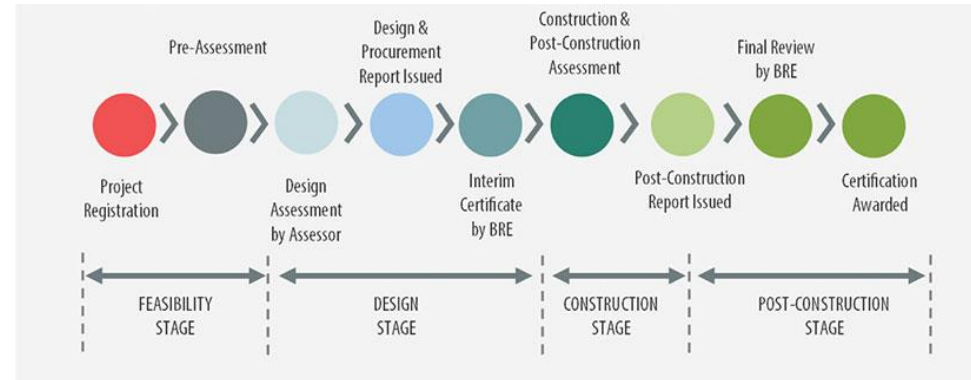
Pre-Assessment

Design & Procurement Report Issued

Construction & Post-Construction Assessment

Final Review by BRE

Project Registration

Design Assessment by Assessor

Interim Certificate by BRE

Post-Construction Report Issued

Certification Awarded

FEASIBILITY STAGE

DESIGN STAGE

CONSTRUCTION STAGE

POST-CONSTRUCTION STAGE